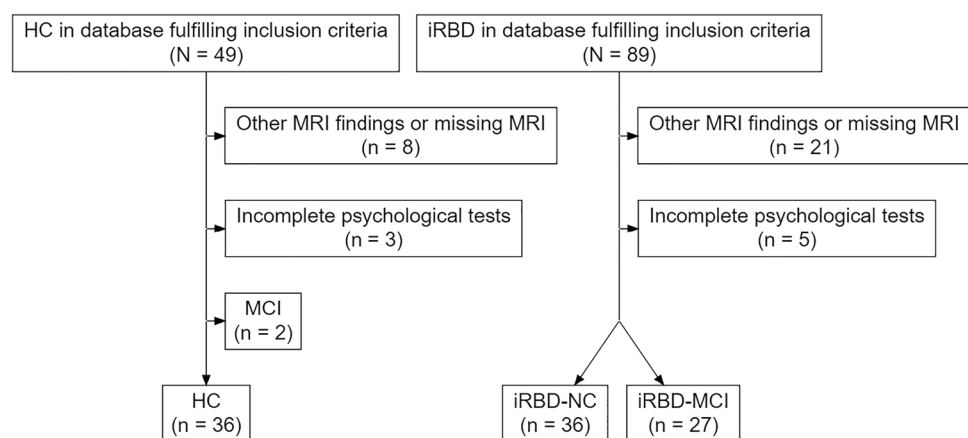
HC in database fulfilling inclusion criteria
(N = 49)

Other MRI findings or missing MRI
(n = 8)

Incomplete psychological tests
(n = 3)

MCI
(n = 2)

HC
(n = 36)

iRBD in database fulfilling inclusion criteria
(N = 89)

Other MRI findings or missing MRI
(n = 21)

Incomplete psychological tests
(n = 5)

iRBD-NC
(n = 36)

iRBD-MCI
(n = 27)